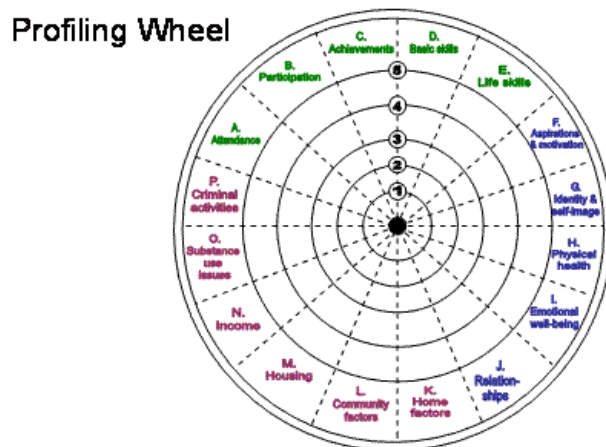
Profiling Wheel

C. Achievements
D. Basic skills
B. Participation
E. Life skills
A. Attendance
F. Aspirations & motivation
P. Criminal activities
G. Identity & self-image
O. Substance use issues
H. Physical health
N. Income
I. Emotional well-being
M. Housing
J. Relationships
L. Community factors
K. Home factors

5
4
3
2
1